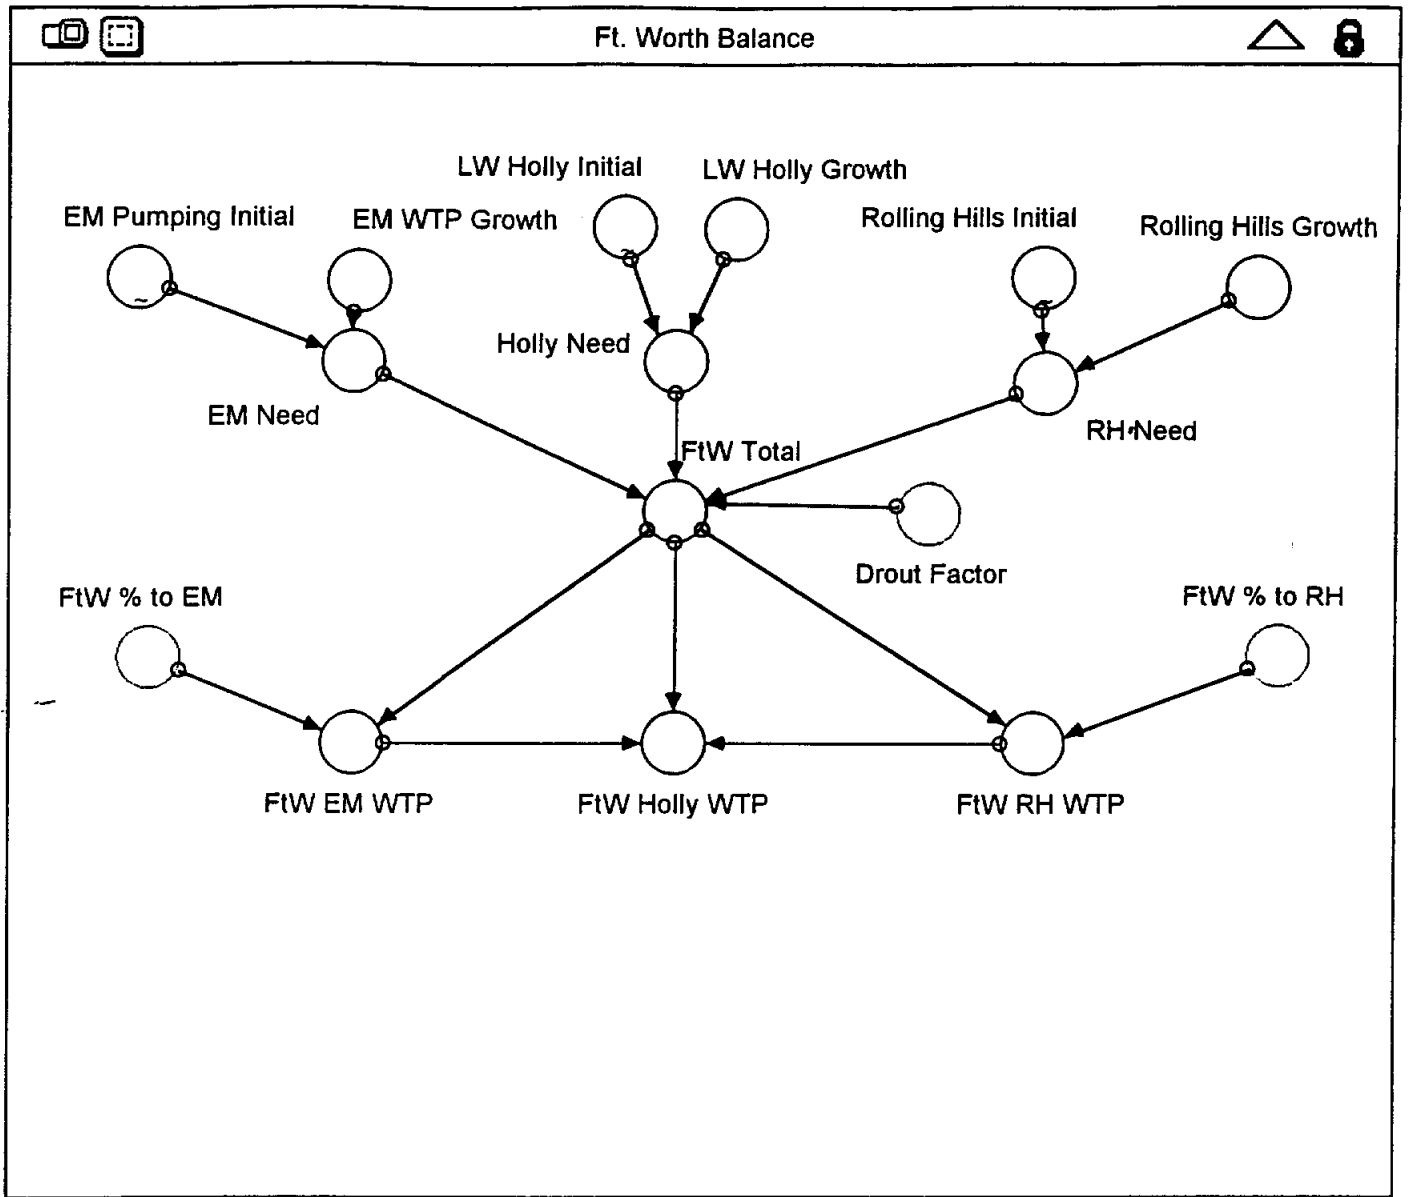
Ft. Worth Balance

LW Holly Initial

LW Holly Growth

EM Pumping Initial

EM WTP Growth

Rolling Hills Initial

Rolling Hills Growth

Holly Need

EM Need

RH Need

FtW Total

Drout Factor

FtW % to EM

FtW % to RH

FtW EM WTP

FtW Holly WTP

FtW RH WTP